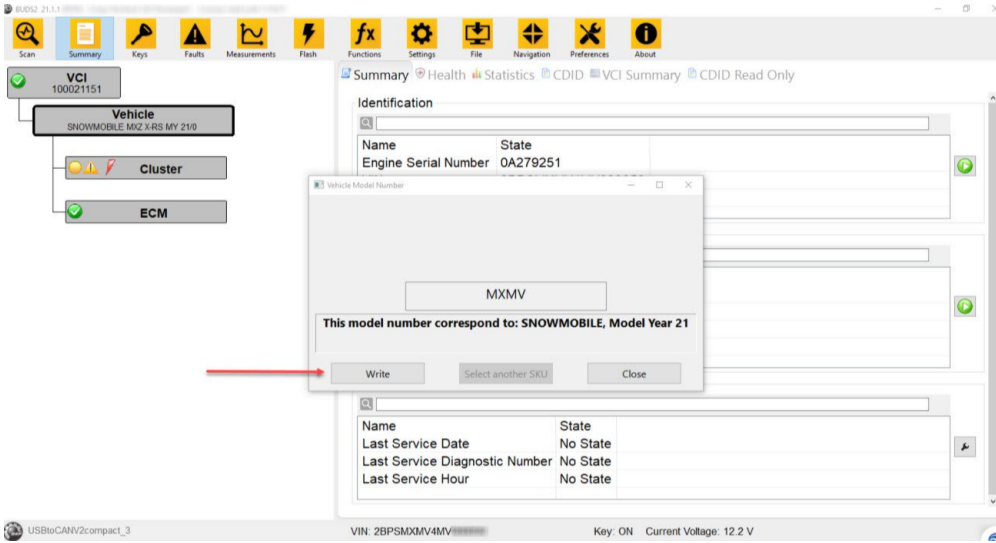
BUDS2 21.1.1 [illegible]

Scan Summary Keys Faults Measurements Flash Functions Settings File Navigation Preferences About

VCI
100021151

Vehicle
SNOWMOBILE MXZ X-RS MY 21/0

Cluster

ECM

Summary Health Statistics CDID VCI Summary CDID Read Only

Identification

| Name | State |
|---|---|
| Engine Serial Number | 0A279251 |

Vehicle Model Number

MXMV

This model number correspond to: SNOWMOBILE, Model Year 21

Write Select another SKU Close

| Name | State |
|---|---|
| Last Service Date | No State |
| Last Service Diagnostic Number | No State |
| Last Service Hour | No State |

USBtoCANV2compact_3

VIN: 2BPSMXMV4MV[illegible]

Key: ON Current Voltage: 12.2 V